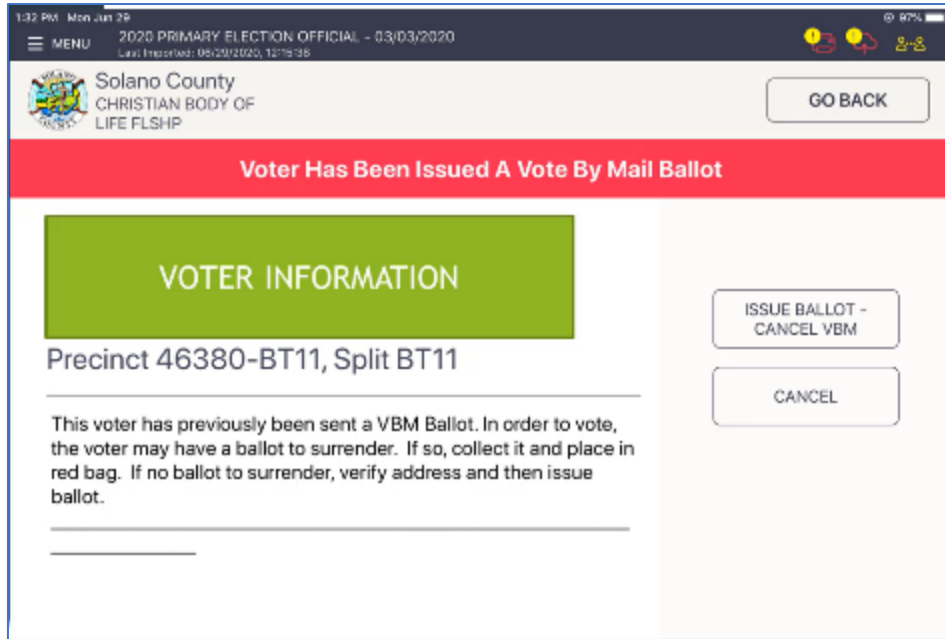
1:32 PM Mon Jun 29

87%

MENU

2020 PRIMARY ELECTION OFFICIAL - 03/03/2020

Last Imported: 06/29/2020, 12:15:38

Solano County
CHRISTIAN BODY OF LIFE FLSHP

GO BACK

Voter Has Been Issued A Vote By Mail Ballot

VOTER INFORMATION

Precinct 46380-BT11, Split BT11

This voter has previously been sent a VBM Ballot. In order to vote, the voter may have a ballot to surrender. If so, collect it and place in red bag. If no ballot to surrender, verify address and then issue ballot.

ISSUE BALLOT - CANCEL VBM

CANCEL